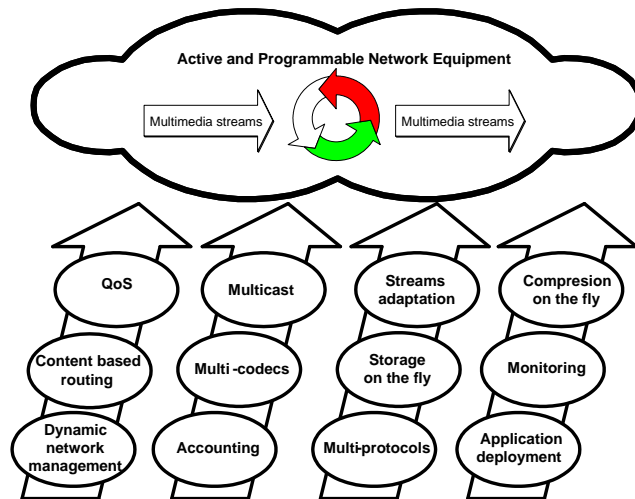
Active and Programmable Network Equipment

Multimedia streams

Multimedia streams

QoS

Content based routing

Dynamic network management

Multicast

Multi -codecs

Accounting

Streams adaptation

Storage on the fly

Multi-protocols

Compresion on the fly

Monitoring

Application deployment